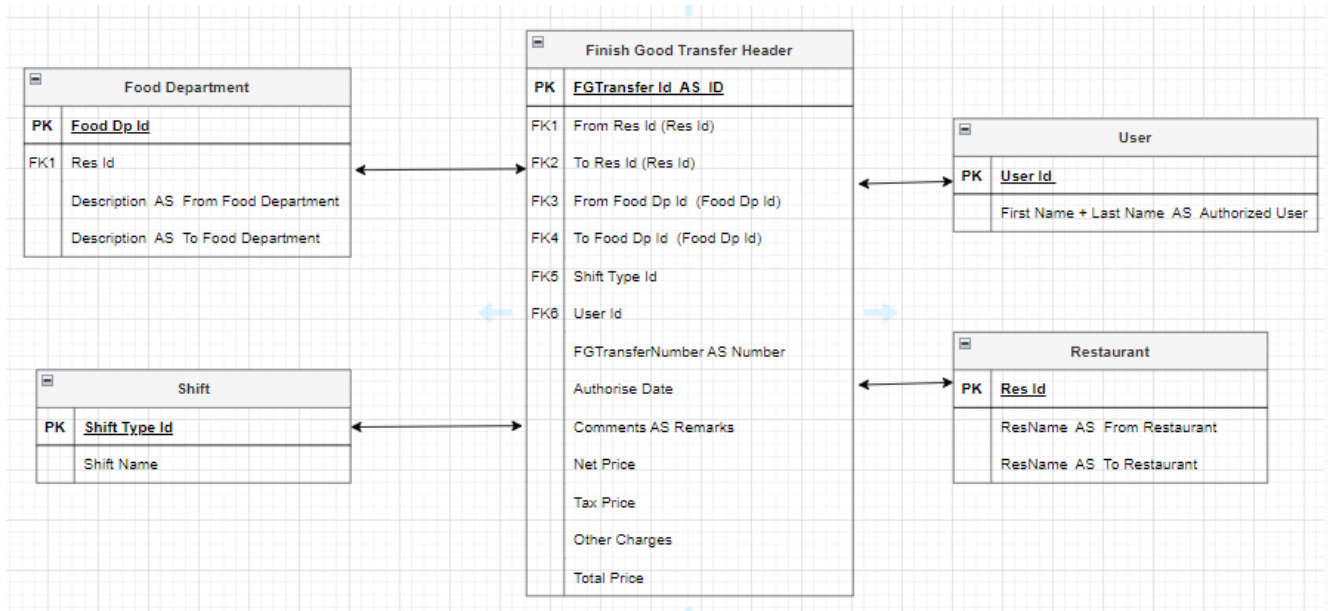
Food Department

| PK | Food Dp Id |
|---|---|
| FK1 | Res Id |
| | Description AS From Food Department |
| | Description AS To Food Department |

Shift

| PK | Shift Type Id |
|---|---|
| | Shift Name |

Finish Good Transfer Header

| PK | FGTransfer Id AS ID |
|---|---|
| FK1 | From Res Id (Res Id) |
| FK2 | To Res Id (Res Id) |
| FK3 | From Food Dp Id (Food Dp Id) |
| FK4 | To Food Dp Id (Food Dp Id) |
| FK5 | Shift Type Id |
| FK6 | User Id |
| | FGTransferNumber AS Number |
| | Authorise Date |
| | Comments AS Remarks |
| | Net Price |
| | Tax Price |
| | Other Charges |
| | Total Price |

User

| PK | User Id |
|---|---|
| | First Name + Last Name AS Authorized User |

Restaurant

| PK | Res Id |
|---|---|
| | ResName AS From Restaurant |
| | ResName AS To Restaurant |